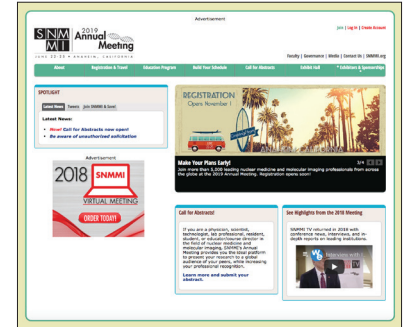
Advertisement

Join | Log In | Create Account

SNMMI 2019 Annual Meeting

JUNE 22-25 • ANAHEIM, CALIFORNIA

Faculty | Governance | Media | Contact Us | SNMMI.org

About | Registration & Travel | Education Program | Build Your Schedule | Call for Abstracts | Exhibit Hall | Exhibitors & Sponsorships

SPOTLIGHT

Latest News | Tweets | Join SNMMI & Save!

Latest News:

• New! Call for Abstracts now open!
• Be aware of unauthorized solicitation

REGISTRATION Opens November 1

Make Your Plans Early!

Join more than 5,000 leading nuclear medicine and molecular imaging professionals from across the globe at the 2019 Annual Meeting. Registration opens soon!

Advertisement

2018 SNMMI VIRTUAL MEETING

ORDER TODAY!

Call for Abstracts!

If you are a physician, scientist, technologist, lab professional, resident, student, or education/course director in the field of nuclear medicine and molecular imaging, SNMMI's Annual Meeting provides you the ideal platform to present your research to a global audience of your peers, while increasing your professional recognition.

Learn more and submit your abstract.

See Highlights from the 2018 Meeting

SNMMI TV returned in 2018 with conference news, interviews, and in-depth reports on leading institutions.